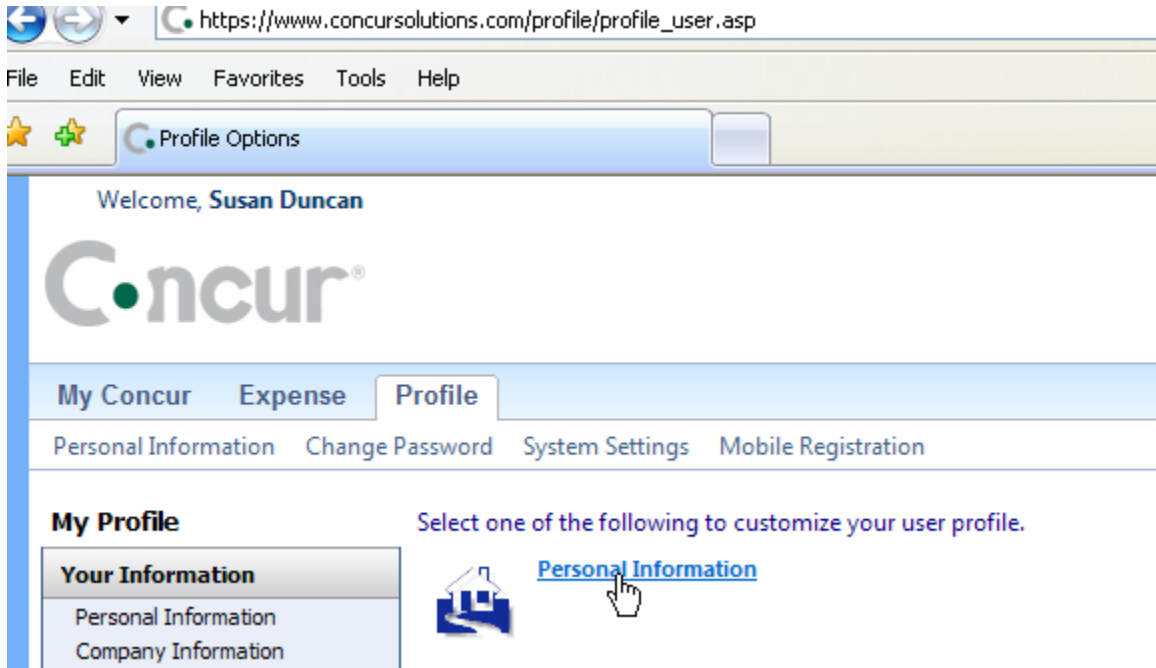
https://www.concursolutions.com/profile/profile_user.asp

File Edit View Favorites Tools Help

Profile Options

Welcome, Susan Duncan

Concur®

My Concur Expense Profile

Personal Information Change Password System Settings Mobile Registration

My Profile

Your Information

Personal Information
Company Information

Select one of the following to customize your user profile.

Personal Information